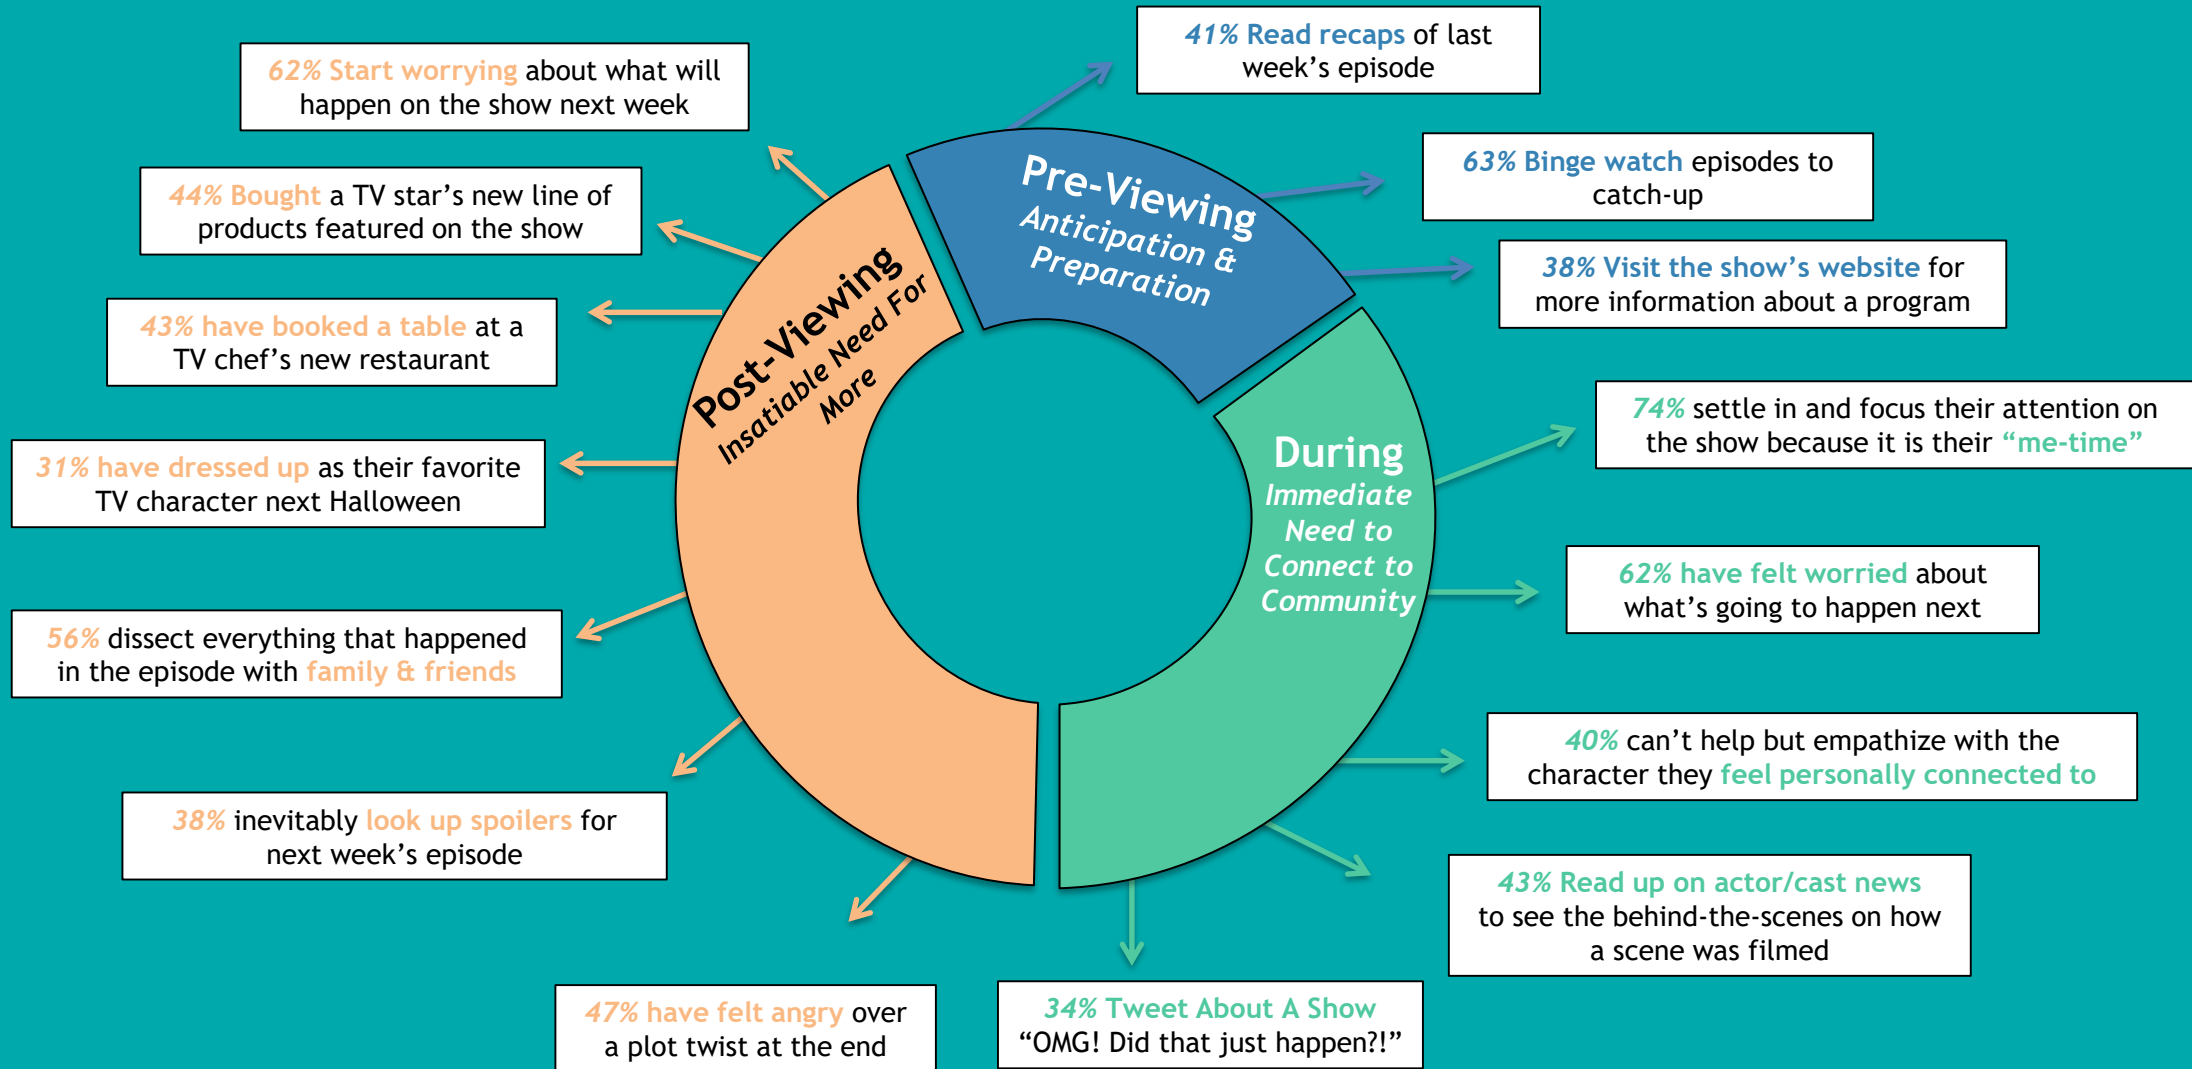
62% Start worrying about what will happen on the show next week

44% Bought a TV star's new line of products featured on the show

43% have booked a table at a TV chef's new restaurant

31% have dressed up as their favorite TV character next Halloween

56% dissect everything that happened in the episode with family & friends

38% inevitably look up spoilers for next week's episode

47% have felt angry over a plot twist at the end

Post-Viewing
Insatiable Need For More

Pre-Viewing
Anticipation & Preparation

During
Immediate Need to Connect to Community

41% Read recaps of last week's episode

63% Binge watch episodes to catch-up

38% Visit the show's website for more information about a program

74% settle in and focus their attention on the show because it is their "me-time"

62% have felt worried about what's going to happen next

40% can't help but empathize with the character they feel personally connected to

43% Read up on actor/cast news to see the behind-the-scenes on how a scene was filmed

34% Tweet About A Show "OMG! Did that just happen?!"